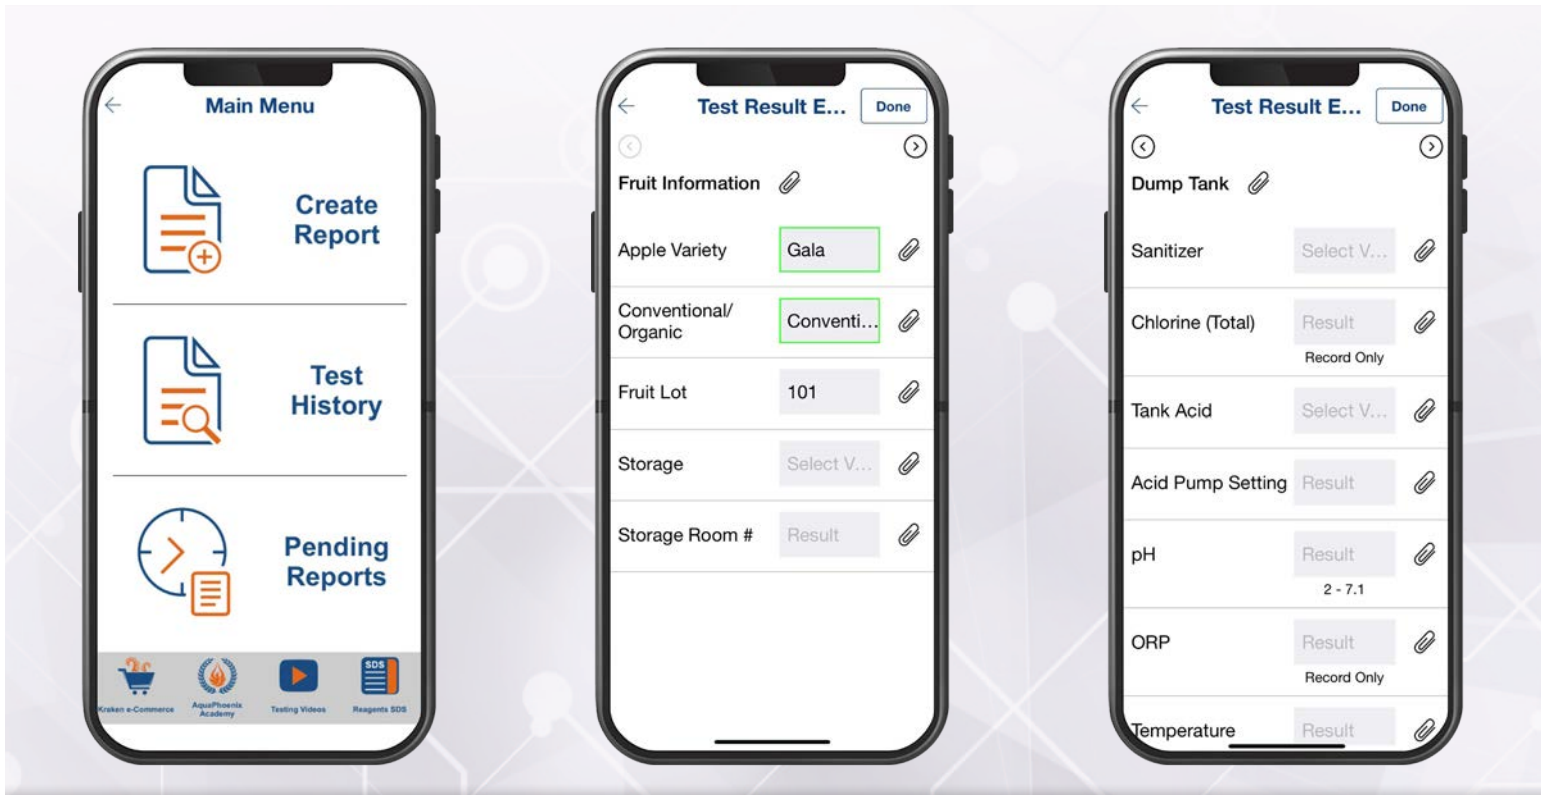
Main Menu

Create Report

Test History

Pending Reports

Kraken e-Commerce
AquaPhoenix Academy
Testing Videos
SDS
Reagents SDS

Test Result E... Done

Fruit Information

Apple Variety Gala

Conventional/ Organic Conventi...

Fruit Lot 101

Storage Select V...

Storage Room # Result

Test Result E... Done

Dump Tank

Sanitizer Select V...

Chlorine (Total) Result
Record Only

Tank Acid Select V...

Acid Pump Setting Result

pH Result
2 - 7.1

ORP Result
Record Only

Temperature Result